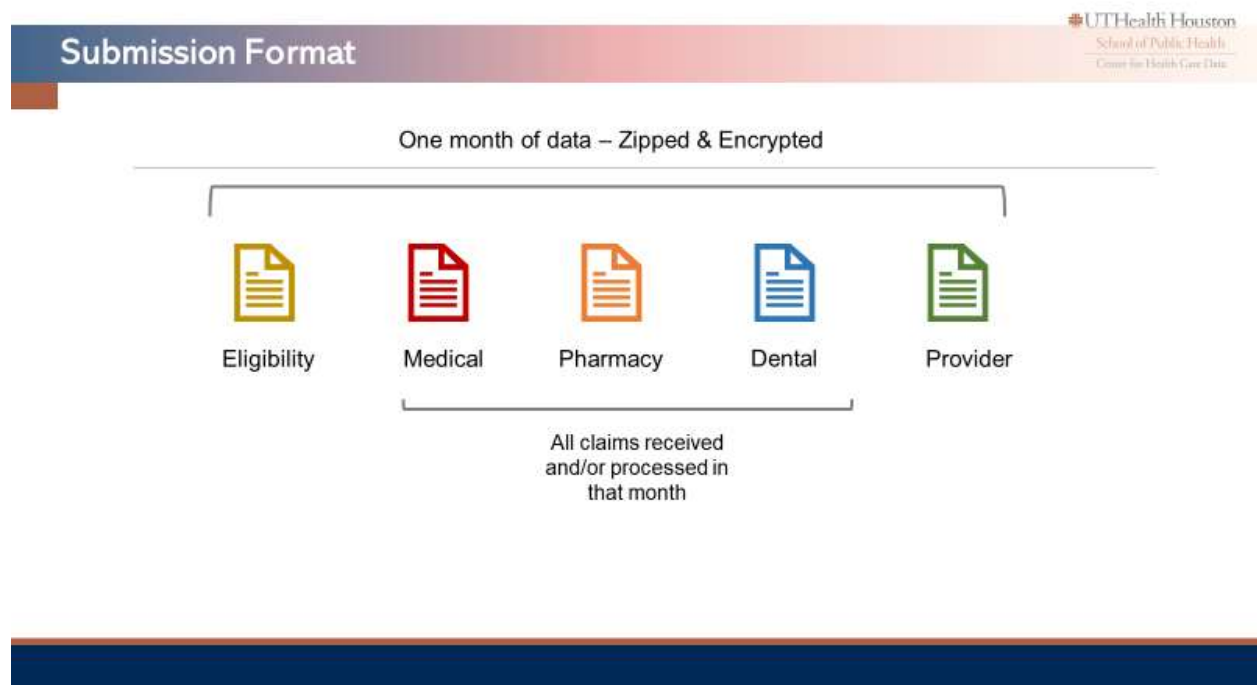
Submission Format

UTHealth Houston
School of Public Health
Center for Health Care Data

One month of data – Zipped & Encrypted

Eligibility

Medical

Pharmacy

Dental

Provider

All claims received and/or processed in that month